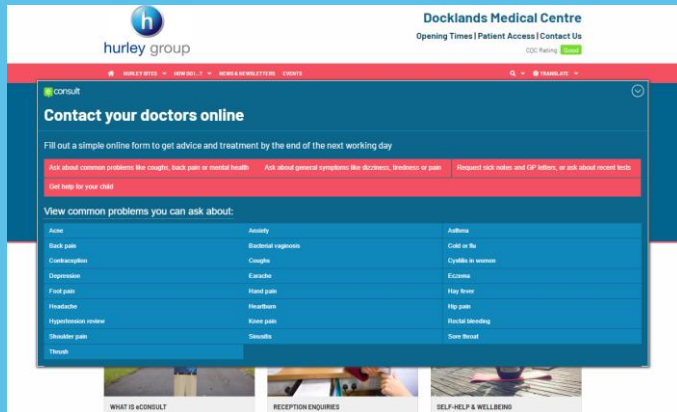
h
hurley group

Docklands Medical Centre
Opening Times | Patient Access | Contact Us
CQC Rating Good

HURLEY SITES HOW DO I...? NEWS & NEWSLETTERS EVENTS
TRANSLATE

econsult
Contact your doctors online

Fill out a simple online form to get advice and treatment by the end of the next working day

Ask about common problems like coughs, back pain or mental health
Ask about general symptoms like dizziness, tiredness or pain
Request sick notes and GP letters, or ask about recent tests
Get help for your child

View common problems you can ask about:

| | | |
|---|---|---|
| Acne | Anxiety | Asthma |
| Back pain | Bacterial vaginosis | Cold or flu |
| Contraception | Coughs | Cystitis in women |
| Depression | Earache | Eczema |
| Foot pain | Hand pain | Hay fever |
| Headache | Heartburn | Hip pain |
| Hypertension review | Knee pain | Rectal bleeding |
| Shoulder pain | Sinusitis | Sore throat |
| Thrush | | |

WHAT IS eCONSULT
RECEPTION ENQUIRIES
SELF-HELP & WELLBEING